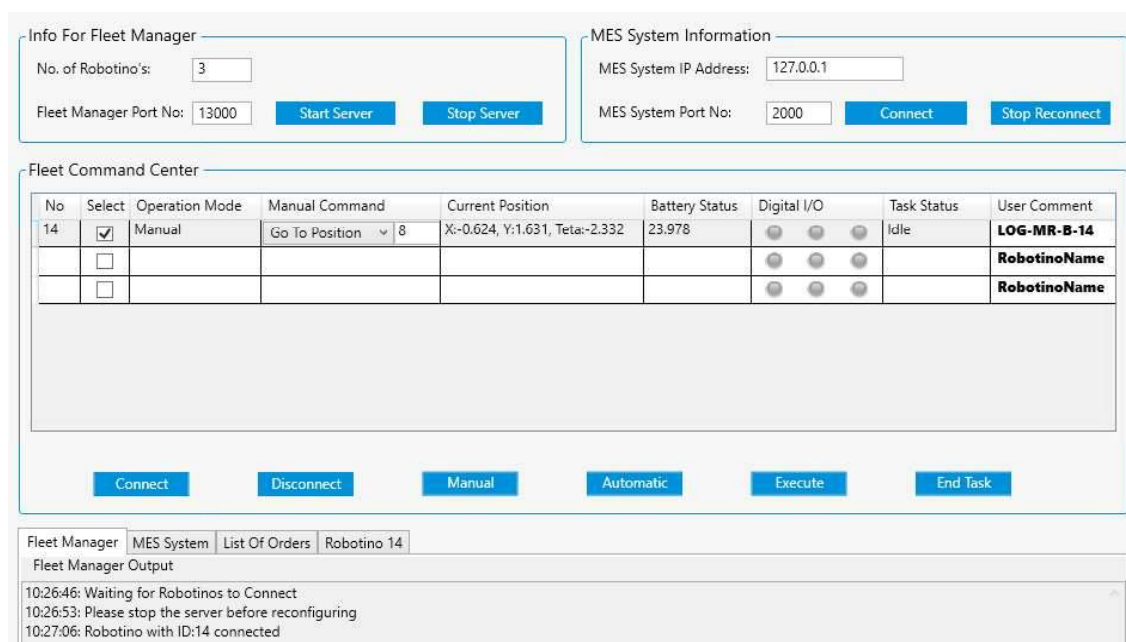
Info For Fleet Manager

No. of Robotino's: 3

Fleet Manager Port No: 13000

Start Server

Stop Server

MES System Information

MES System IP Address: 127.0.0.1

MES System Port No: 2000

Connect

Stop Reconnect

Fleet Command Center

| No | Select | Operation Mode | Manual Command | Current Position | Battery Status | Digital I/O | Task Status | User Comment |
|---|---|---|---|---|---|---|---|---|
| 14 | ☑ | Manual | Go To Position 8 | X:-0.624, Y:1.631, Teta:-2.332 | 23.978 | | Idle | LOG-MR-B-14 |
| | ☐ | | | | | | | RobotinoName |
| | ☐ | | | | | | | RobotinoName |

Connect

Disconnect

Manual

Automatic

Execute

End Task

Fleet Manager | MES System | List Of Orders | Robotino 14

Fleet Manager Output

10:26:46: Waiting for Robotinos to Connect
10:26:53: Please stop the server before reconfiguring
10:27:06: Robotino with ID:14 connected